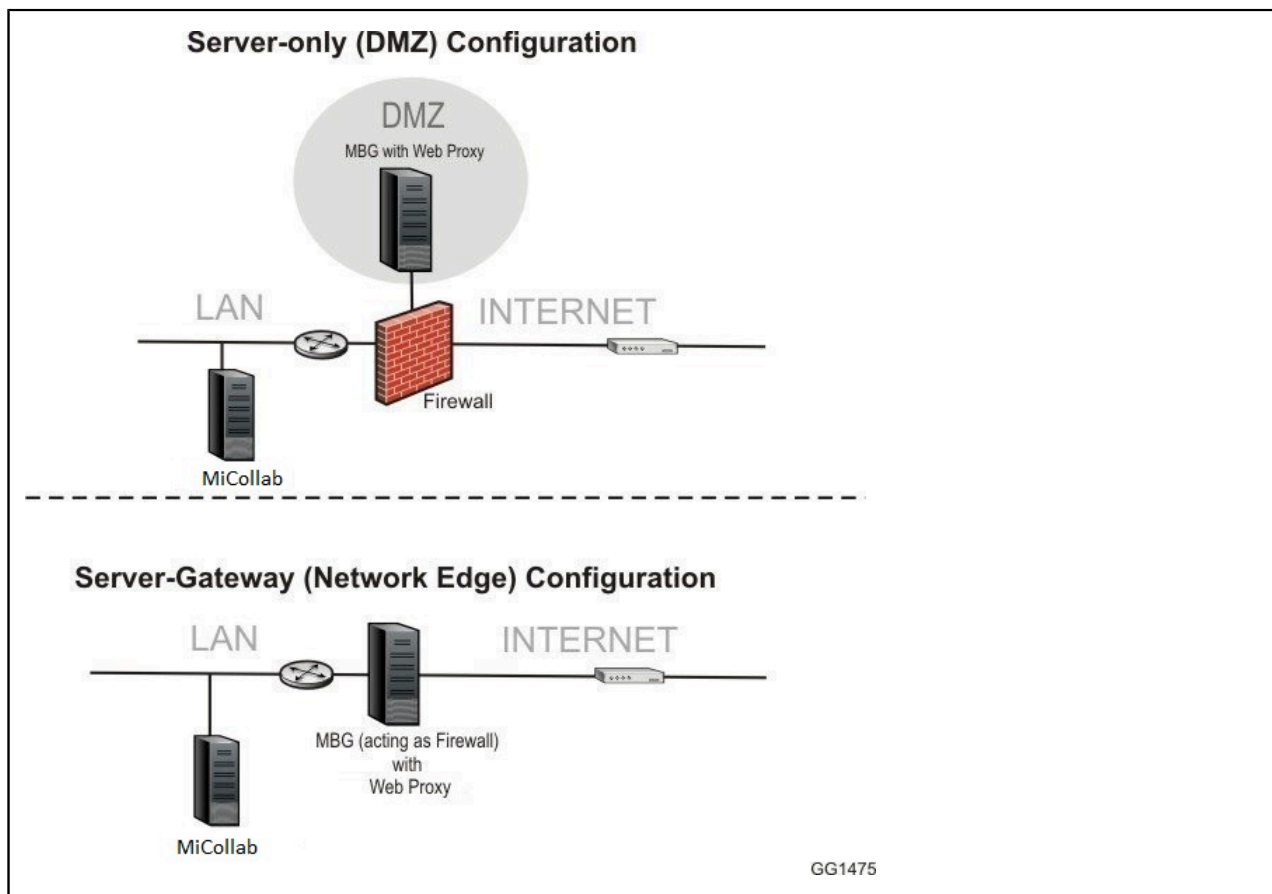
Server-only (DMZ) Configuration

DMZ
MBG with Web Proxy

LAN

INTERNET

Firewall

MiCollab

Server-Gateway (Network Edge) Configuration

LAN

INTERNET

MBG (acting as Firewall) with Web Proxy

MiCollab

GG1475